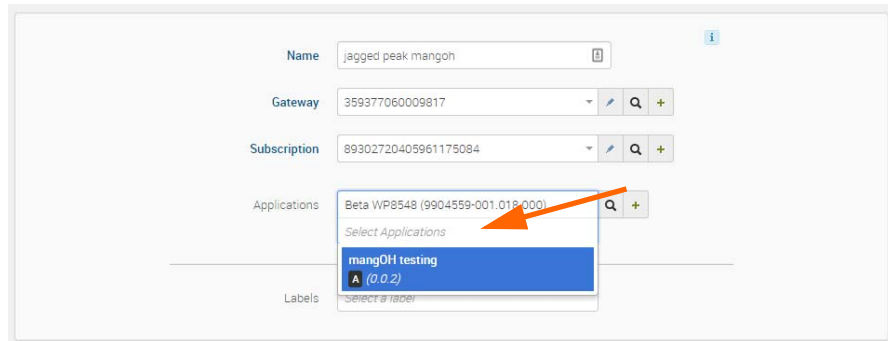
i

Name jagged peak mangoh

Gateway 359377060009817

Subscription 89302720405961175084

Applications Beta WP8548 (9904559-001.018.000)

Select Applications

mangOH testing

A (0.0.2)

Labels Select a label